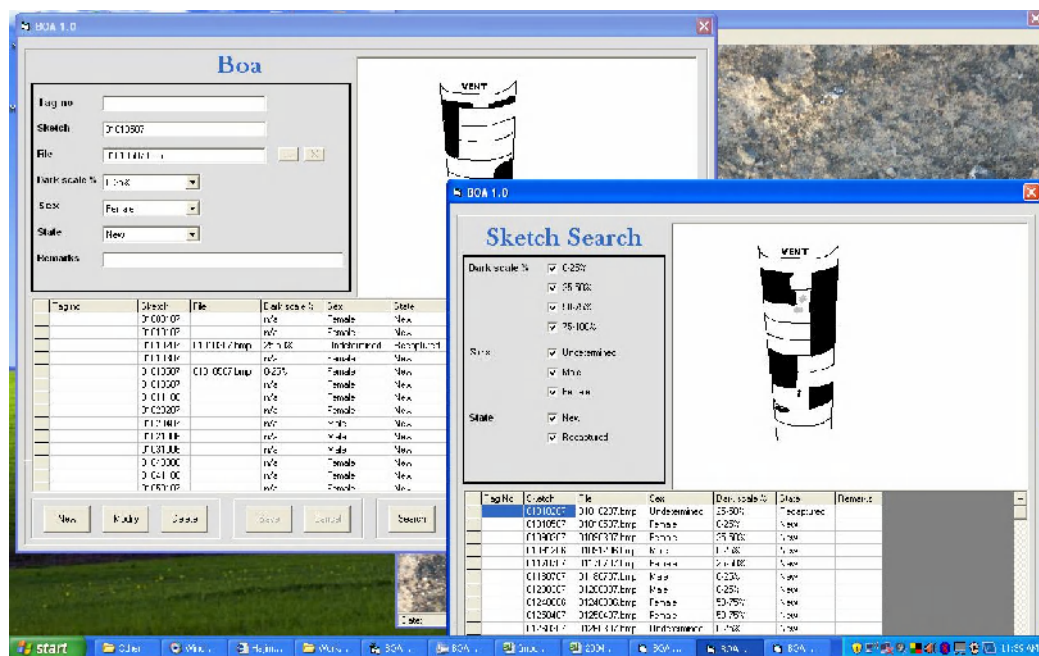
BOA 1.0

Boa

Tag no

Sketch 0103507

File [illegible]

Dark scale % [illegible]

Sex Female

State New

Remarks

VENT

| Tag no | Sketch | File | Dark scale % | Sex | State |
|---|---|---|---|---|---|
| | 0100107 | | n/a | Female | New |
| | 0100107 | | n/a | Female | New |
| | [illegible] | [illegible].bmp | 25-50% | Undetermined | Recaptured |
| | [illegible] | | n/a | Female | New |
| | 0103507 | 0103507.bmp | 0-25% | Female | New |
| | 0100507 | | n/a | Female | New |
| | 0101100 | | n/a | Female | New |
| | 0102207 | | n/a | Female | New |
| | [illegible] | | n/a | Male | New |
| | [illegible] | | n/a | Male | New |
| | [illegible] | | n/a | Male | New |
| | 0103000 | | n/a | Female | New |
| | 0104100 | | n/a | Female | New |
| | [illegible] | | n/a | Female | New |

New Modify Delete Save Cancel Search

Date:

BOA 1.0

Sketch Search

Dark scale % 0-25% 25-50% 50-75% 75-100%

Sex Undetermined Male Female

State New Recaptured

VENT

| Tag No | Sketch | File | Sex | Dark scale % | State | Remarks |
|---|---|---|---|---|---|---|
| | 0100207 | 0100207.bmp | Undetermined | 25-50% | Recaptured | |
| | 0100507 | 0100507.bmp | Female | 0-25% | New | |
| | 0100907 | 0100907.bmp | Female | 25-50% | New | |
| | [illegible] | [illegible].bmp | Male | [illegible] | New | |
| | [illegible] | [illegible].bmp | Female | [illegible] | New | |
| | 0118007 | 0118007.bmp | Male | 0-25% | New | |
| | 0123007 | 0123007.bmp | Male | 0-25% | New | |
| | 0124007 | 0124007.bmp | Female | 50-75% | New | |
| | 0125007 | 0125007.bmp | Female | 50-75% | New | |
| | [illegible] | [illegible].bmp | Undetermined | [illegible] | New | |

start Other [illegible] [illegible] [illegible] BOA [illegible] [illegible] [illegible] BOA BOA BOA 11:25 AM